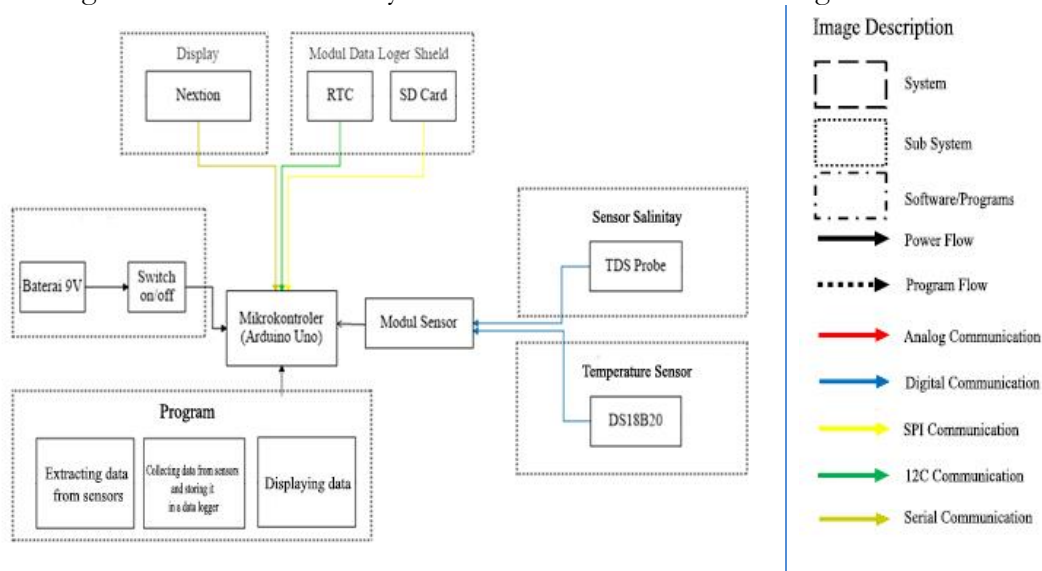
Display

Nextion

Modul Data Loger Shield

RTC

SD Card

Baterai 9V

Switch on/off

Mikrokontroler (Arduino Uno)

Modul Sensor

Sensor Salinitay

TDS Probe

Temperature Sensor

DS18B20

Program

Extracting data from sensors

Collecting data from sensors and storing it in a data logger

Displaying data

Image Description

System

Sub System

Software/Programs

Power Flow

Program Flow

Analog Communication

Digital Communication

SPI Communication

12C Communication

Serial Communication